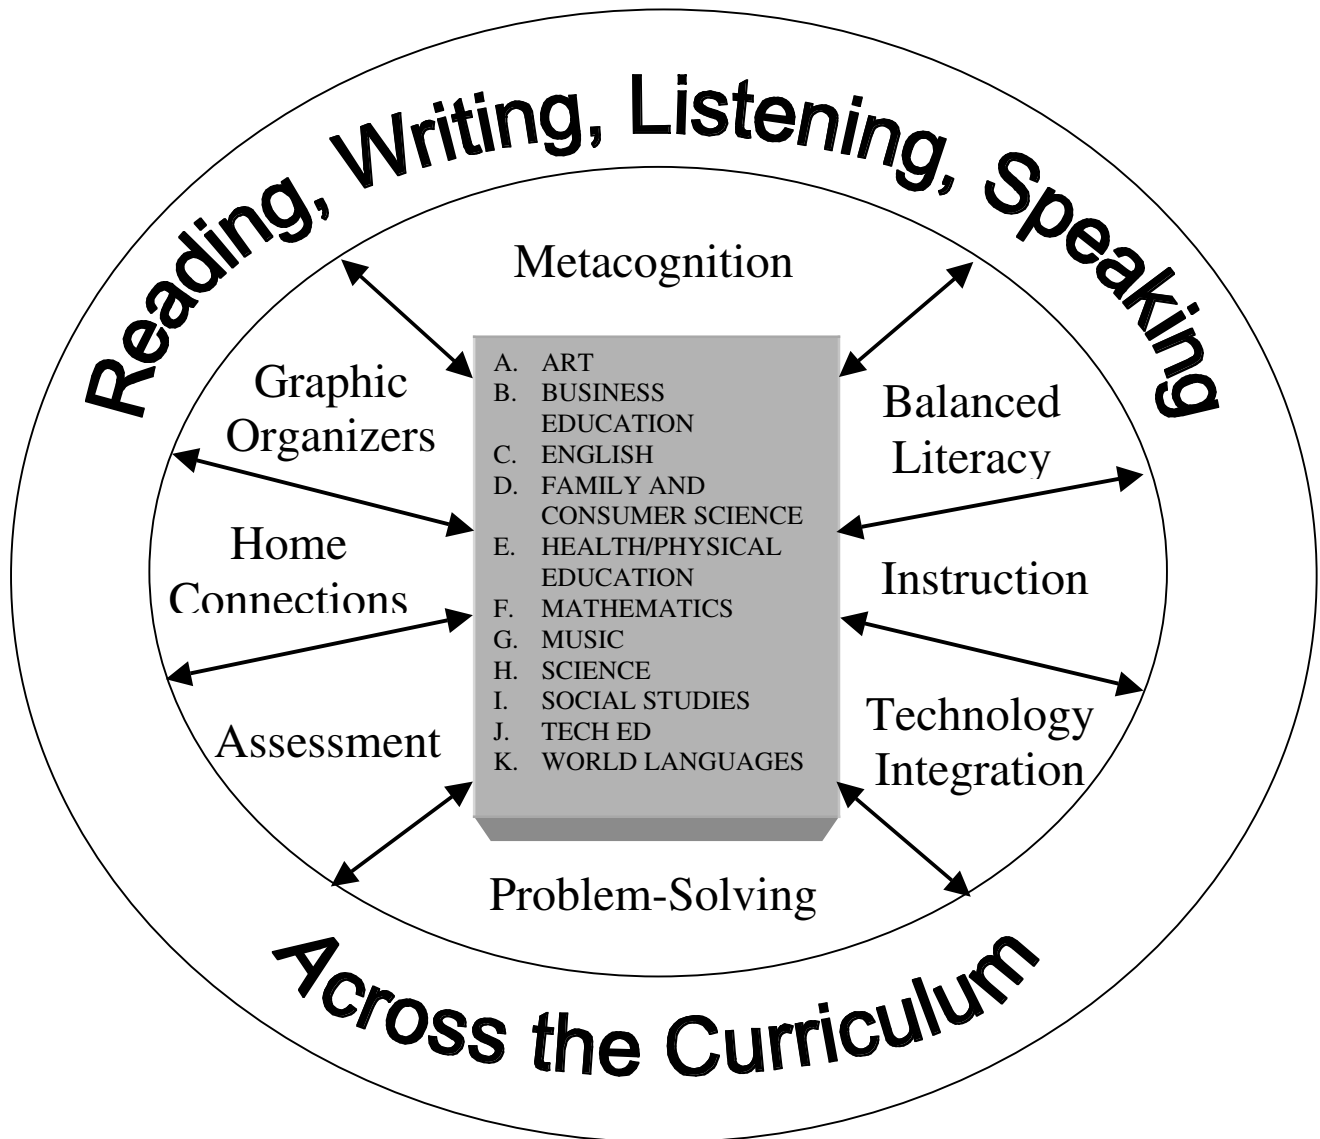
Reading, Writing, Listening, Speaking

Metacognition

Graphic Organizers

Balanced Literacy

Home Connections

Instruction

Assessment

Technology Integration

Problem-Solving

A. ART
B. BUSINESS EDUCATION
C. ENGLISH
D. FAMILY AND CONSUMER SCIENCE
E. HEALTH/PHYSICAL EDUCATION
F. MATHEMATICS
G. MUSIC
H. SCIENCE
I. SOCIAL STUDIES
J. TECH ED
K. WORLD LANGUAGES

Across the Curriculum